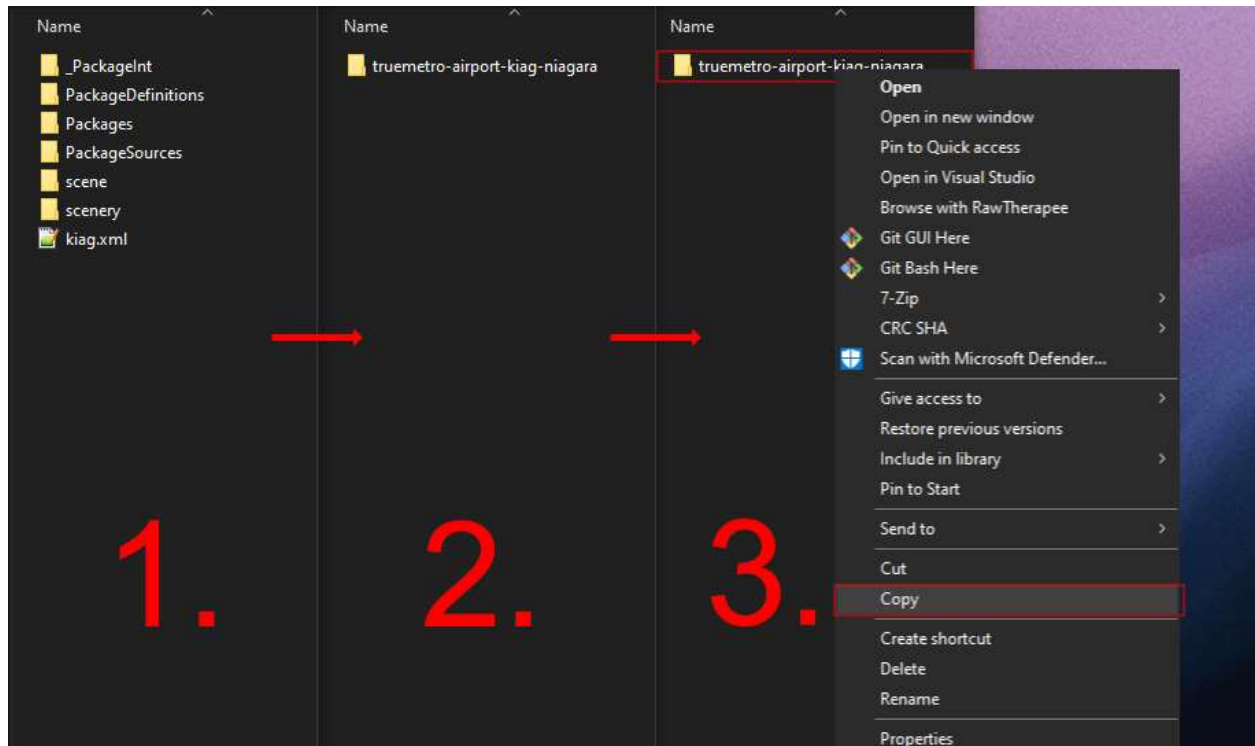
Name

_PackageInt
PackageDefinitions
Packages
PackageSources
scene
scenery
kiag.xml

1.

Name

truemetro-airport-kiag-niagara

2.

Name

truemetro-airport-kiag-niagara

3.

Open
Open in new window
Pin to Quick access
Open in Visual Studio
Browse with RawTherapee
Git GUI Here
Git Bash Here
7-Zip
CRC SHA
Scan with Microsoft Defender...
Give access to
Restore previous versions
Include in library
Pin to Start
Send to
Cut
Copy
Create shortcut
Delete
Rename
Properties